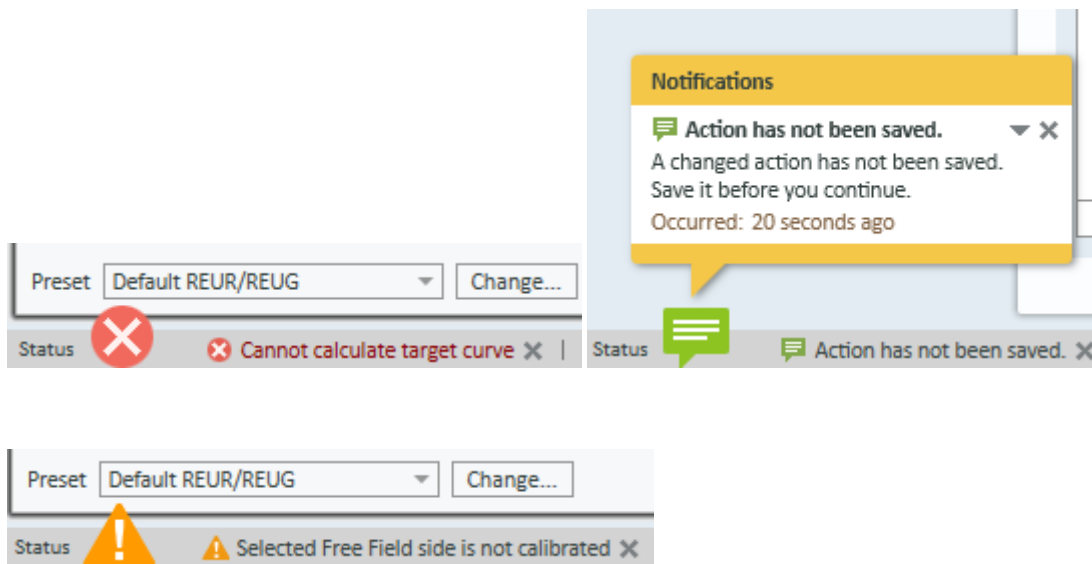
Preset Default REUR/REUG Change...

Status Cannot calculate target curve

Notifications

Action has not been saved.

A changed action has not been saved. Save it before you continue.

Occurred: 20 seconds ago

Status Action has not been saved.

Preset Default REUR/REUG Change...

Status Selected Free Field side is not calibrated